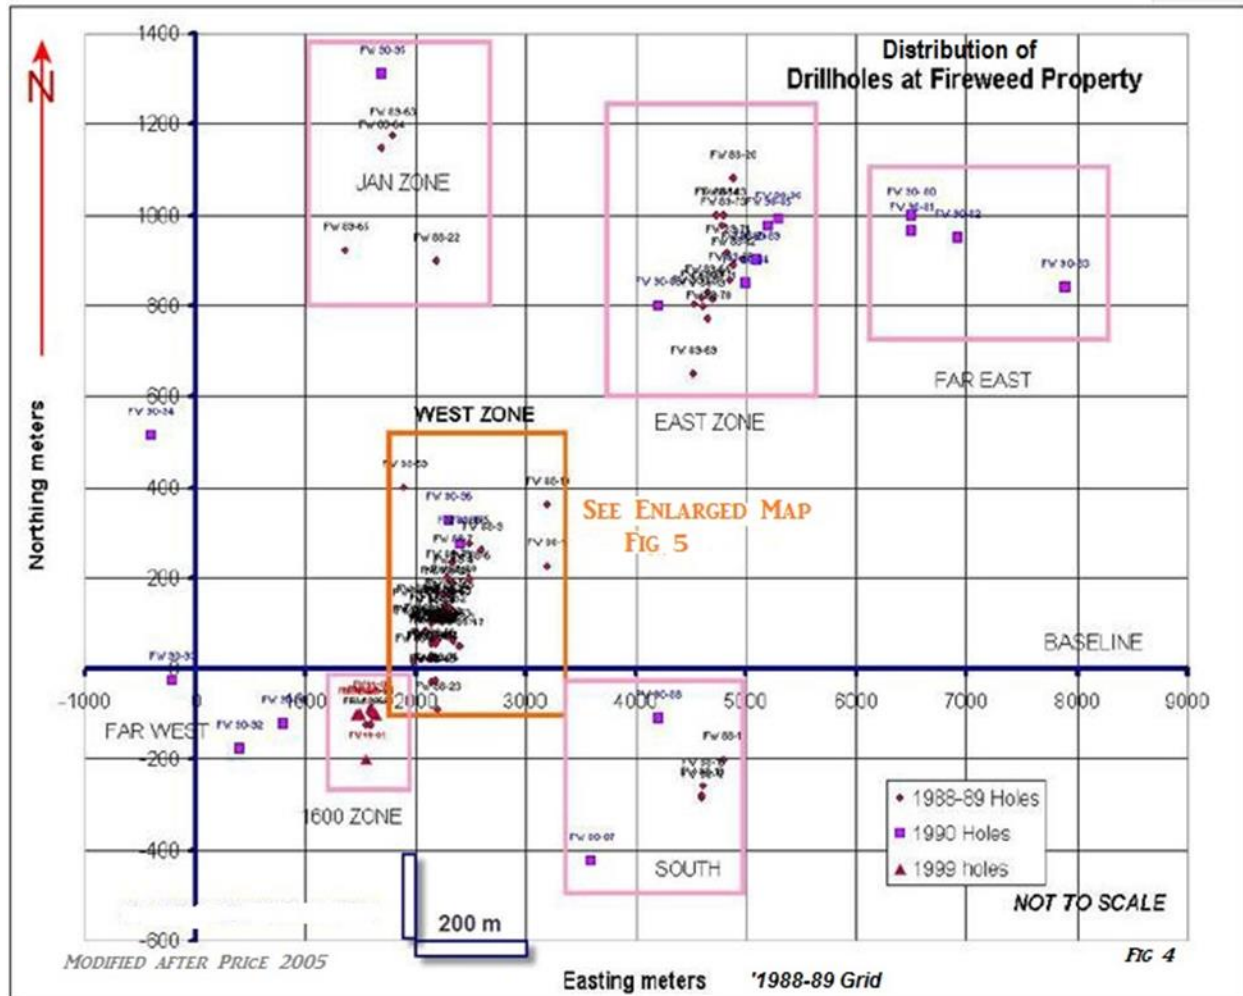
Distribution of Drillholes at Fireweed Property

N

1400
1200
1000
800
600
400
200
0
-200
-400
-600

Northing meters

FV 90-35
FV 89-63
FV 89-64
JAN ZONE
FV 89-65
FV 88-22

FV 88-20
EAST ZONE
FV 89-69
FV 90-80
FV 90-81
FV 90-82
FV 90-83
FAR EAST

FV 90-34
WEST ZONE
FV 90-53
FV 90-36
FV 88-9
FV 90-1
SEE ENLARGED MAP
FIG 5
BASELINE

-1000
0
1000
2000
3000
4000
5000
6000
7000
8000
9000

FAR WEST
FV 90-32
1600 ZONE
FV 90-87
SOUTH
FV 88-1

FV 99-01
FV 88-23

1988-89 Holes
1990 Holes
1999 holes

NOT TO SCALE

200 m

MODIFIED AFTER PRICE 2005
Easting meters '1988-89 Grid
FIG 4